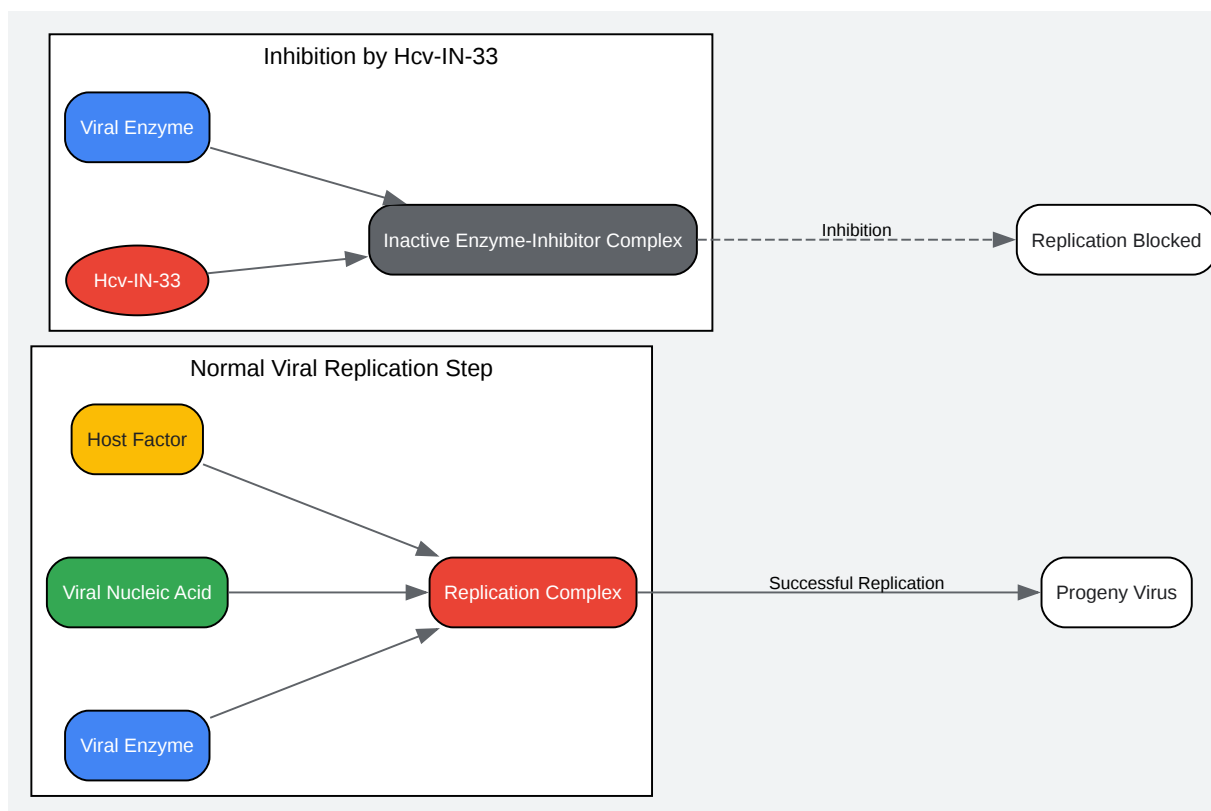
Inhibition by Hcv-IN-33

Viral Enzyme

Hcv-IN-33

Inactive Enzyme-Inhibitor Complex

Inhibition

Replication Blocked

Normal Viral Replication Step

Host Factor

Viral Nucleic Acid

Viral Enzyme

Replication Complex

Successful Replication

Progeny Virus